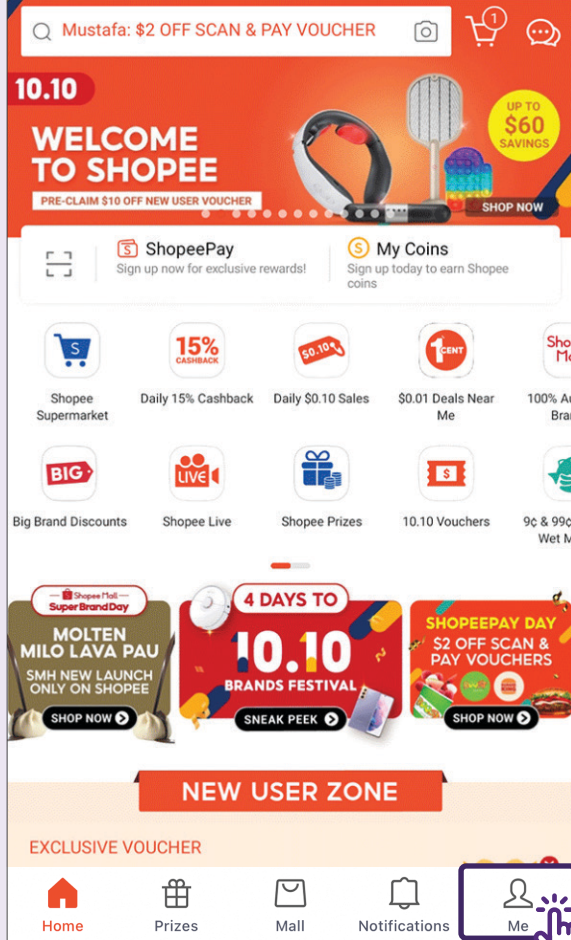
Mustafa: $2 OFF SCAN & PAY VOUCHER

1

10.10

WELCOME TO SHOPEE

PRE-CLAIM $10 OFF NEW USER VOUCHER

UP TO $60 SAVINGS

SHOP NOW

ShopeePay
Sign up now for exclusive rewards!

My Coins
Sign up today to earn Shopee coins

Shopee Supermarket

15% CASHBACK
Daily 15% Cashback

$0.10
Daily $0.10 Sales

1 CENT
$0.01 Deals Near Me

Sho M
100% Au Bran

BIG
Big Brand Discounts

LIVE
Shopee Live

Shopee Prizes

10.10 Vouchers

9¢ & 99¢ Wet M

Shopee Mall
Super Brand Day
MOLTEN MILO LAVA PAU
SMH NEW LAUNCH ONLY ON SHOPEE
SHOP NOW

4 DAYS TO
10.10
BRANDS FESTIVAL
SNEAK PEEK

SHOPEEPAY DAY
$2 OFF SCAN & PAY VOUCHERS
SHOP NOW

NEW USER ZONE

EXCLUSIVE VOUCHER

Home
Prizes
Mall
Notifications
Me